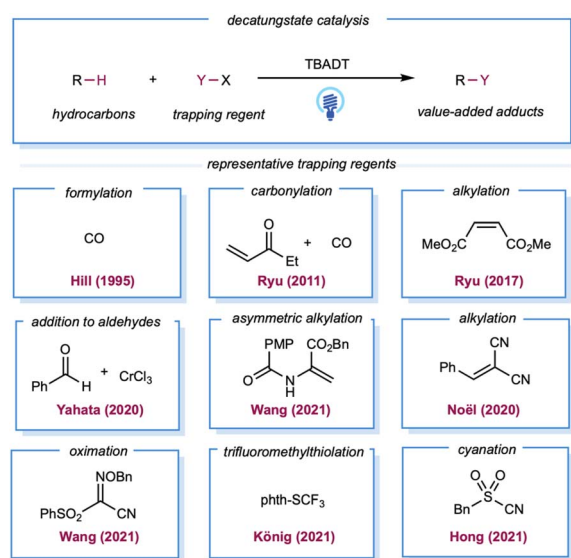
decatungstate catalysis

R–H + Y–X —TBADT→ R–Y

hydrocarbons    trapping regent    value-added adducts

representative trapping regents

formylation
CO
Hill (1995)

carbonylation
O
Et
+ CO
Ryu (2011)

alkylation
$MeO_2C$    $CO_2Me$
Ryu (2017)

addition to aldehydes
O
Ph    H
+ $CrCl_3$
Yahata (2020)

asymmetric alkylation
PMP    $CO_2Bn$
O    N
H
Wang (2021)

alkylation
Ph    CN
CN
Noël (2020)

oximation
NOBn
$PhSO_2$    CN
Wang (2021)

trifluoromethylthiolation
phth-$SCF_3$
König (2021)

cyanation
O  O
S
Bn    CN
Hong (2021)